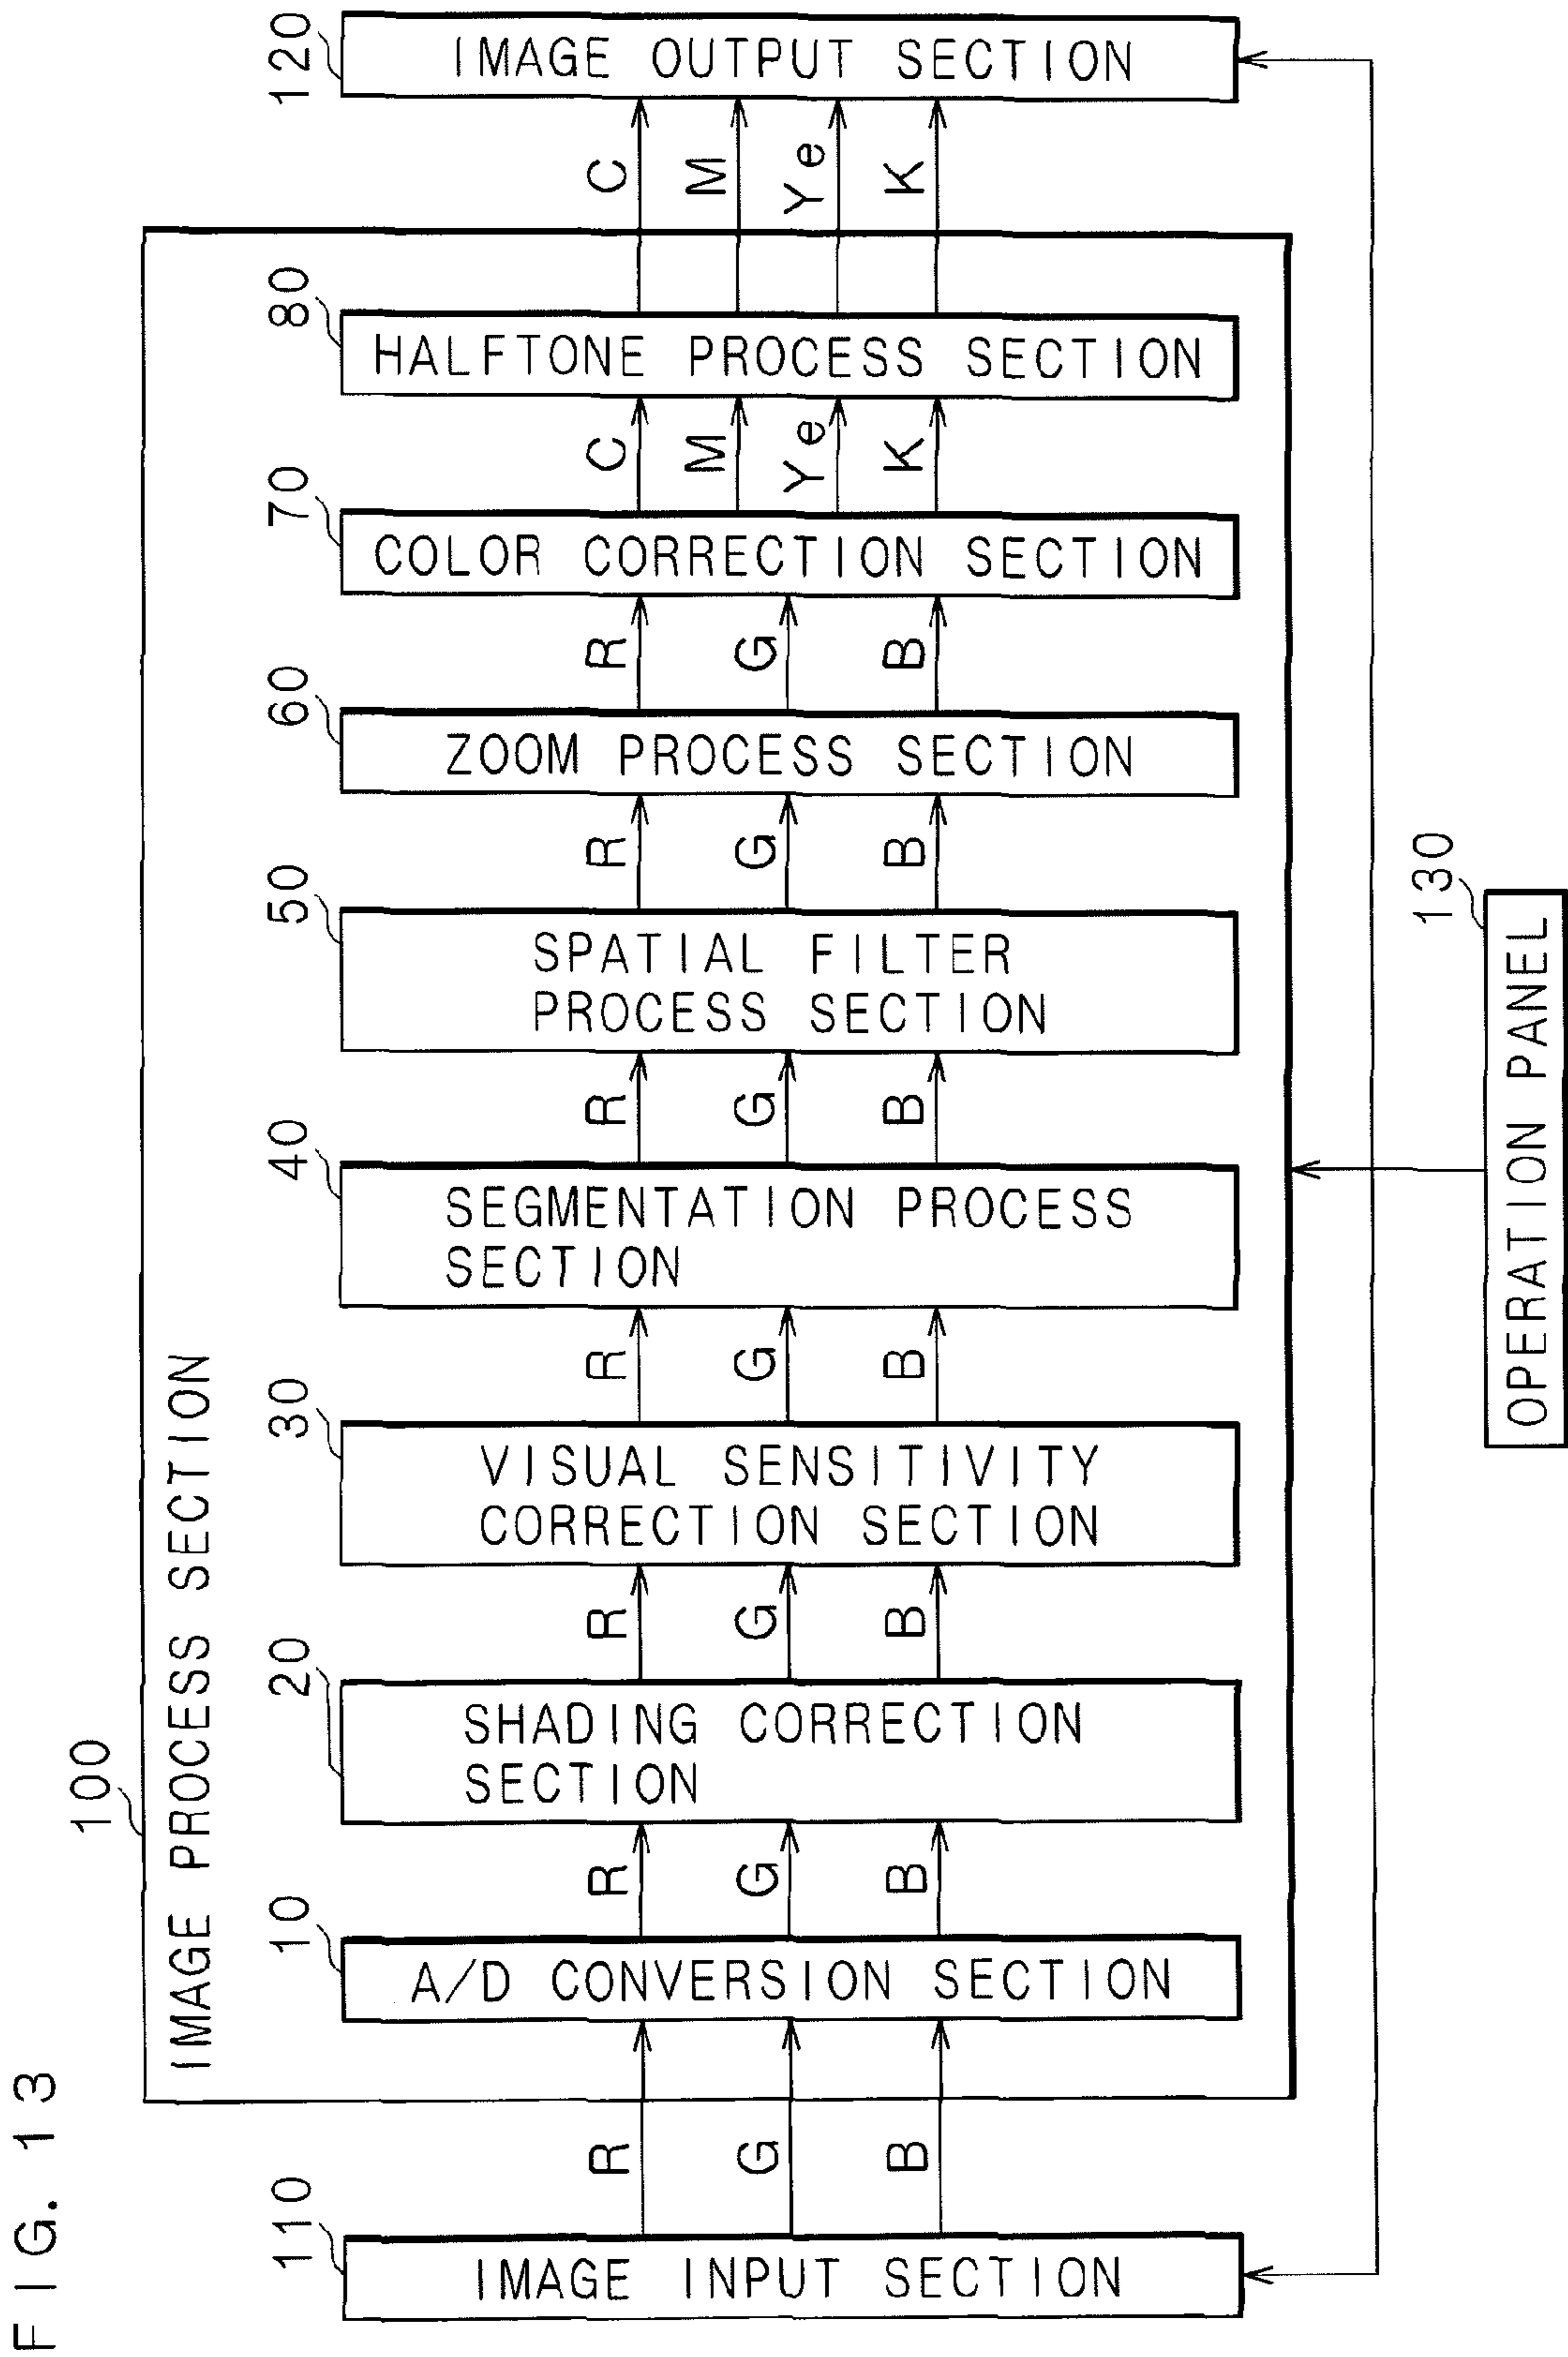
F I G. 1 3

100 IMAGE PROCESS SECTION

110 IMAGE INPUT SECTION

R G B

10 A/D CONVERSION SECTION

R G B

20 SHADING CORRECTION SECTION

R G B

30 VISUAL SENSITIVITY CORRECTION SECTION

R G B

40 SEGMENTATION PROCESS SECTION

R G B

50 SPATIAL FILTER PROCESS SECTION

R G B

60 ZOOM PROCESS SECTION

R G B

70 COLOR CORRECTION SECTION

C M Ye K

80 HALFTONE PROCESS SECTION

C M Ye K

120 IMAGE OUTPUT SECTION

130 OPERATION PANEL